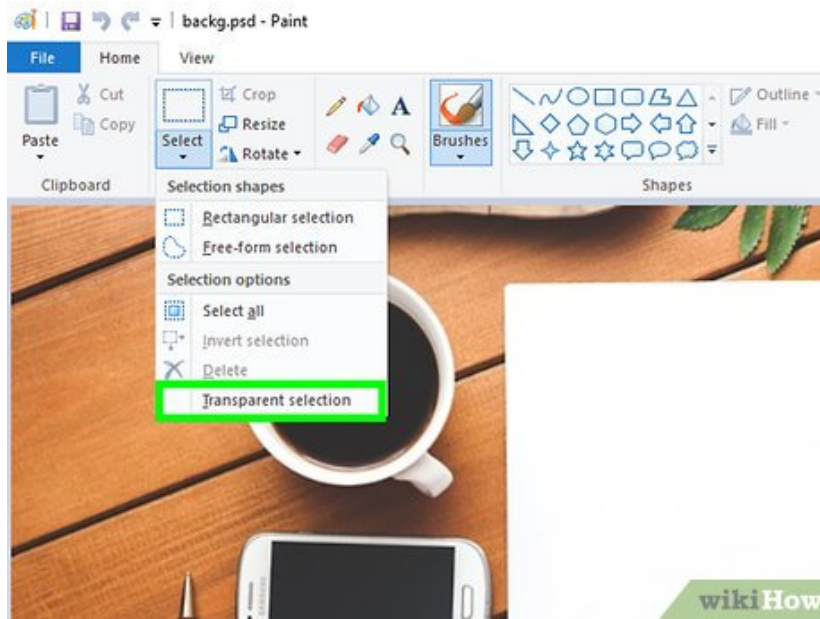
backg.psd - Paint

File Home View

Paste Cut Copy Clipboard

Select Crop Resize Rotate

Brushes

Outline Fill

Shapes

Selection shapes
Rectangular selection
Free-form selection
Selection options
Select all
Invert selection
Delete
Transparent selection

wikiHow